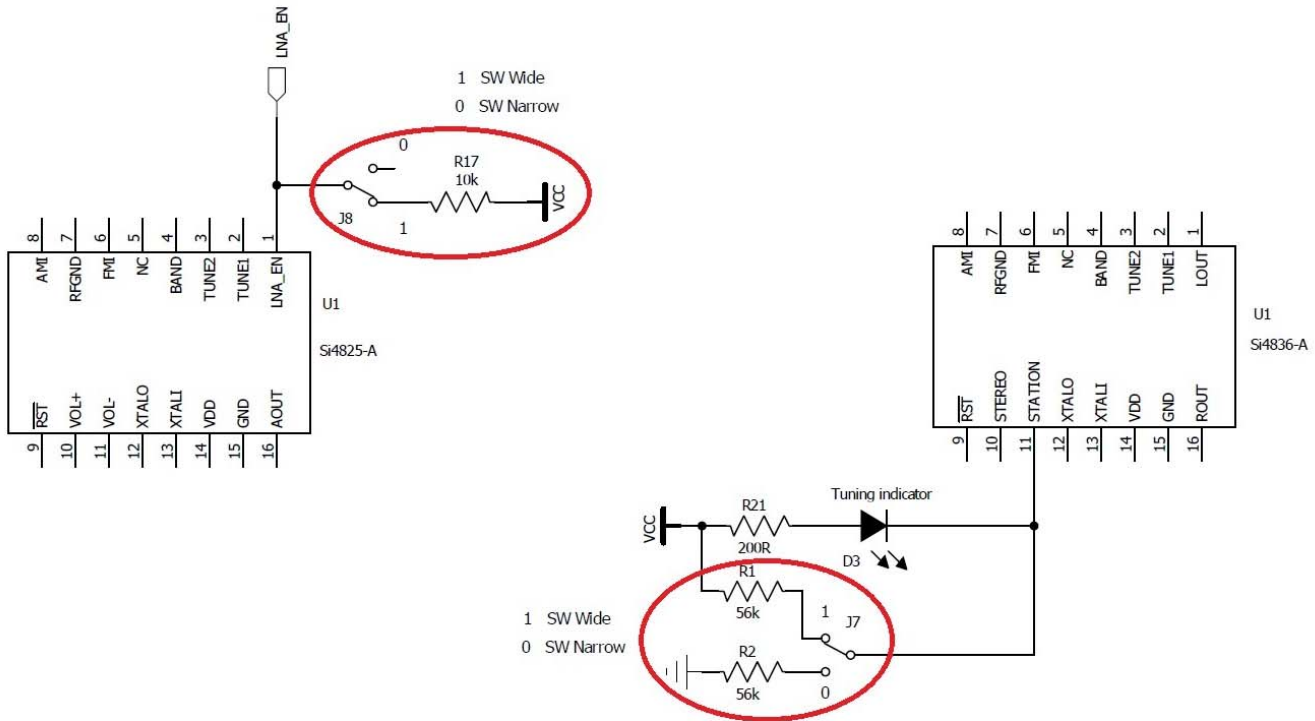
LNA_EN

1 SW Wide
0 SW Narrow

0
R17
10k
VCC
J8
1

8 7 6 5 4 3 2 1
AMI RFGND FMI NC BAND TUNE2 TUNE1 LNA_EN
U1
Si4825-A
$\overline{RST}$ VOL+ VOL- XTALO XTALI VDD GND AOUT
9 10 11 12 13 14 15 16

8 7 6 5 4 3 2 1
AMI RFGND FMI NC BAND TUNE2 TUNE1 LOUT
U1
Si4836-A
$\overline{RST}$ STEREO STATION XTALO XTALI VDD GND ROUT
9 10 11 12 13 14 15 16

Tuning indicator
VCC
R21
200R
D3
R1
56k
1
J7
1 SW Wide
0 SW Narrow
R2
56k
0